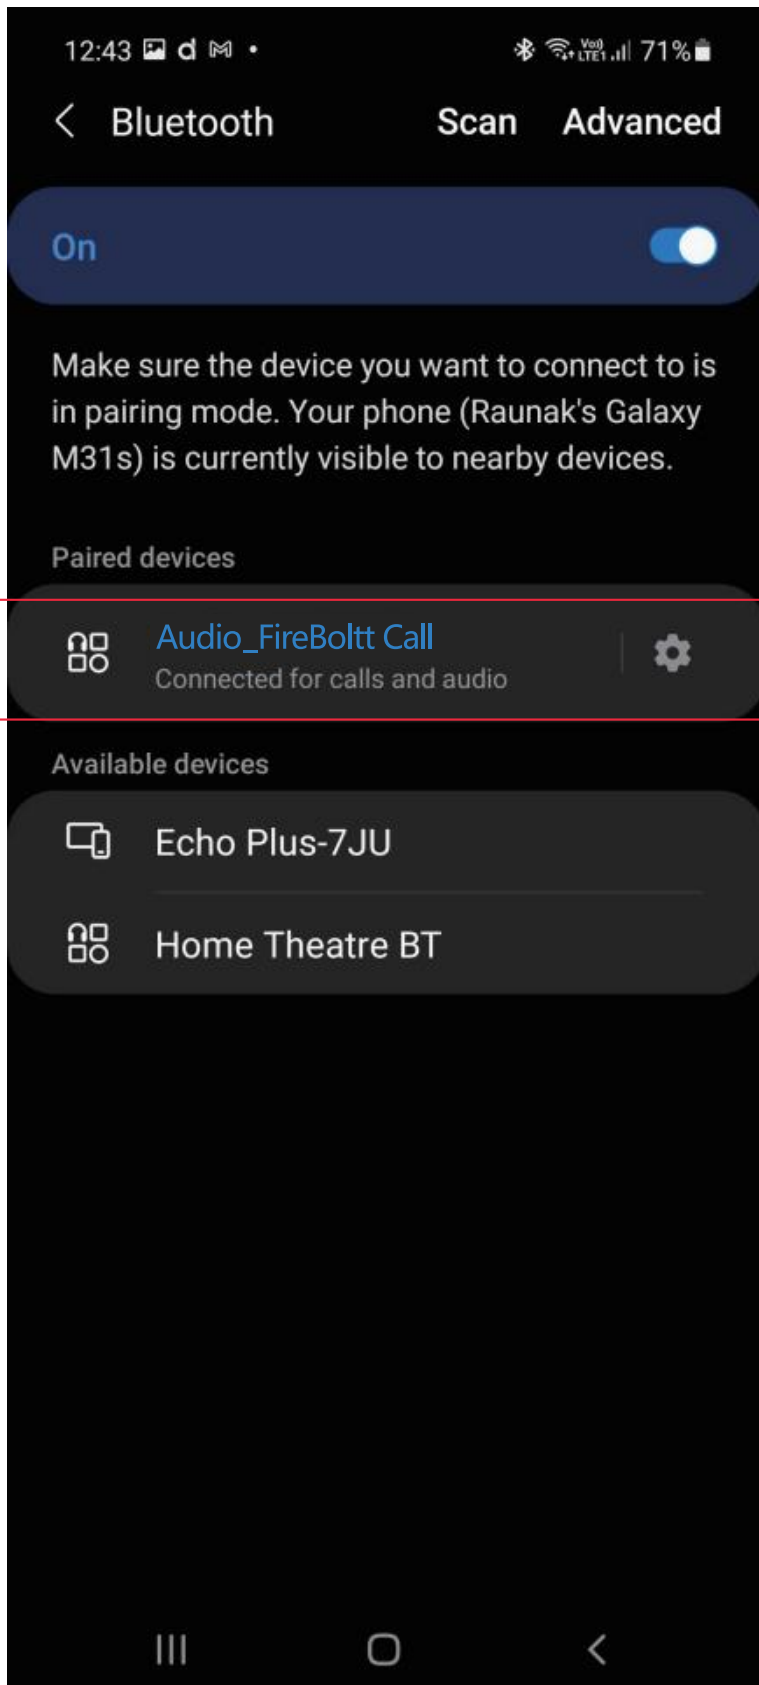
12:43 d • Vo) LTE1 71%

Bluetooth Scan Advanced

On

Make sure the device you want to connect to is in pairing mode. Your phone (Raunak's Galaxy M31s) is currently visible to nearby devices.

Paired devices

Audio_FireBoltt Call
Connected for calls and audio

Available devices

Echo Plus-7JU

Home Theatre BT